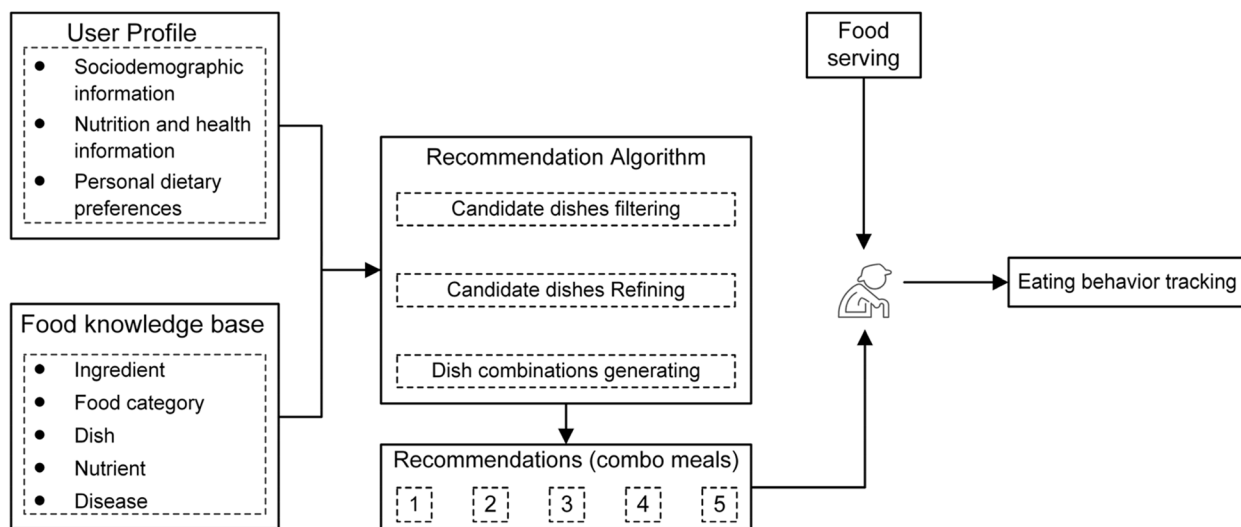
User Profile

- Sociodemographic information
- Nutrition and health information
- Personal dietary preferences

Food knowledge base

- Ingredient
- Food category
- Dish
- Nutrient
- Disease

Recommendation Algorithm

Candidate dishes filtering

Candidate dishes Refining

Dish combinations generating

Recommendations (combo meals)

1 2 3 4 5

Food serving

Eating behavior tracking